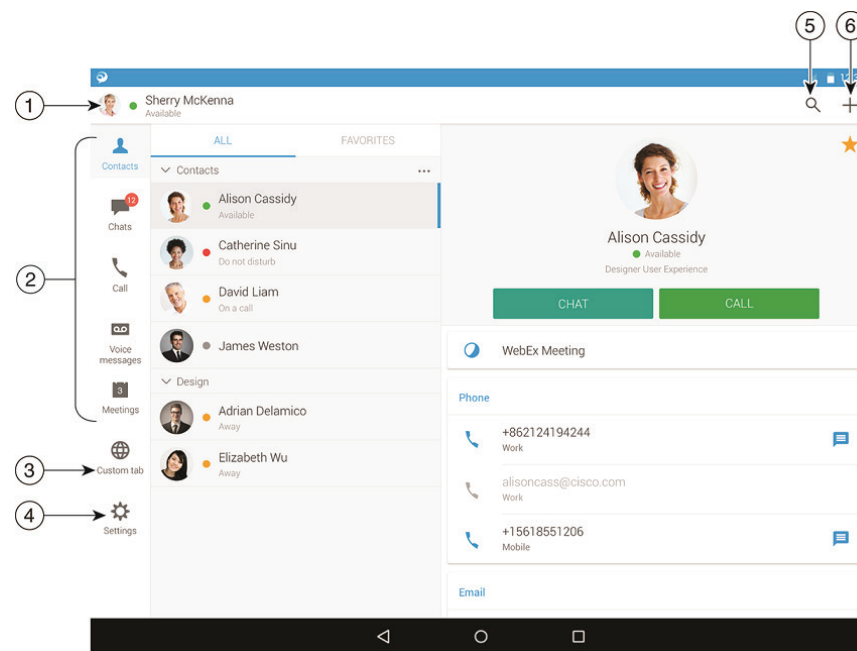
5
6
1
Sherry McKenna
Available

Contacts
12
Chats
Call
Voice messages
3
Meetings
Custom tab
Settings

2
3
4

ALL
FAVORITES
Contacts
Alison Cassidy
Available
Catherine Sinu
Do not disturb
David Liam
On a call
James Weston
Design
Adrian Delamico
Away
Elizabeth Wu
Away

Alison Cassidy
Available
Designer User Experience
CHAT
CALL
WebEx Meeting
Phone
+862124194244
Work
alisoncass@cisco.com
Work
+15618551206
Mobile
Email